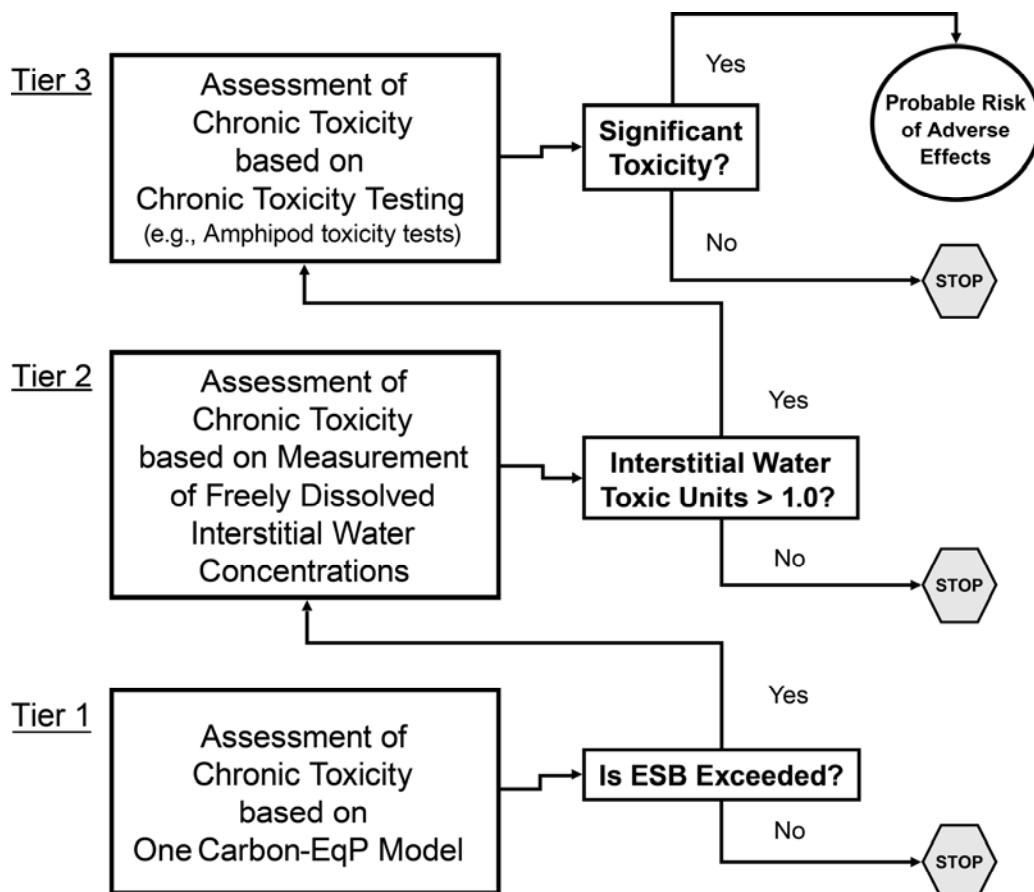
Tier 3

Assessment of Chronic Toxicity based on Chronic Toxicity Testing (e.g., Amphipod toxicity tests)

Significant Toxicity?

Yes

Probable Risk of Adverse Effects

No

STOP

Tier 2

Assessment of Chronic Toxicity based on Measurement of Freely Dissolved Interstitial Water Concentrations

Interstitial Water Toxic Units > 1.0?

Yes

No

STOP

Tier 1

Assessment of Chronic Toxicity based on One Carbon-EqP Model

Is ESB Exceeded?

Yes

No

STOP